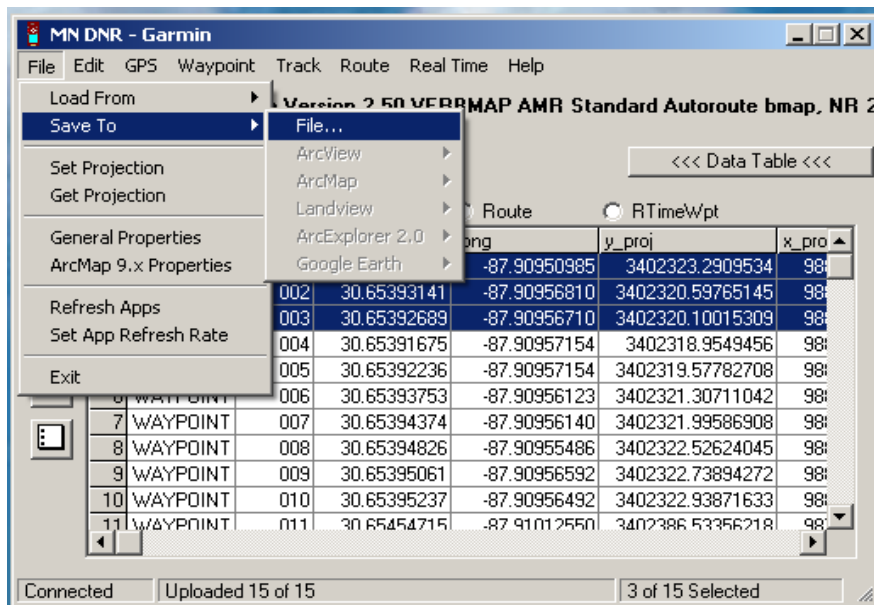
MN DNR - Garmin

File Edit GPS Waypoint Track Route Real Time Help

Load From
Save To
Set Projection
Get Projection
General Properties
ArcMap 9.x Properties
Refresh Apps
Set App Refresh Rate
Exit

File...
ArcView
ArcMap
Landview
ArcExplorer 2.0
Google Earth

Version 2.50 VERBMAP AMR Standard Autoroute bmap, NR 2

<<< Data Table <<<

Route RTimeWpt

| | | | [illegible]ong | y_proj | x_pro |
|---|---|---|---|---|---|
| | | | -87.90950985 | 3402323.2909534 | 98 |
| | | 002 | 30.65393141 | -87.90956810 | 3402320.59765145 | 98 |
| | | 003 | 30.65392689 | -87.90956710 | 3402320.10015309 | 98 |
| | | 004 | 30.65391675 | -87.90957154 | 3402318.9549456 | 98 |
| | | 005 | 30.65392236 | -87.90957154 | 3402319.57782708 | 98 |
| 6 | WAYPOINT | 006 | 30.65393753 | -87.90956123 | 3402321.30711042 | 98 |
| 7 | WAYPOINT | 007 | 30.65394374 | -87.90956140 | 3402321.99586908 | 98 |
| 8 | WAYPOINT | 008 | 30.65394826 | -87.90955486 | 3402322.52624045 | 98 |
| 9 | WAYPOINT | 009 | 30.65395061 | -87.90956592 | 3402322.73894272 | 98 |
| 10 | WAYPOINT | 010 | 30.65395237 | -87.90956492 | 3402322.93871633 | 98 |
| 11 | WAYPOINT | 011 | 30.65454715 | -87.91012550 | 3402386.53356218 | 98 |

Connected | Uploaded 15 of 15 | 3 of 15 Selected